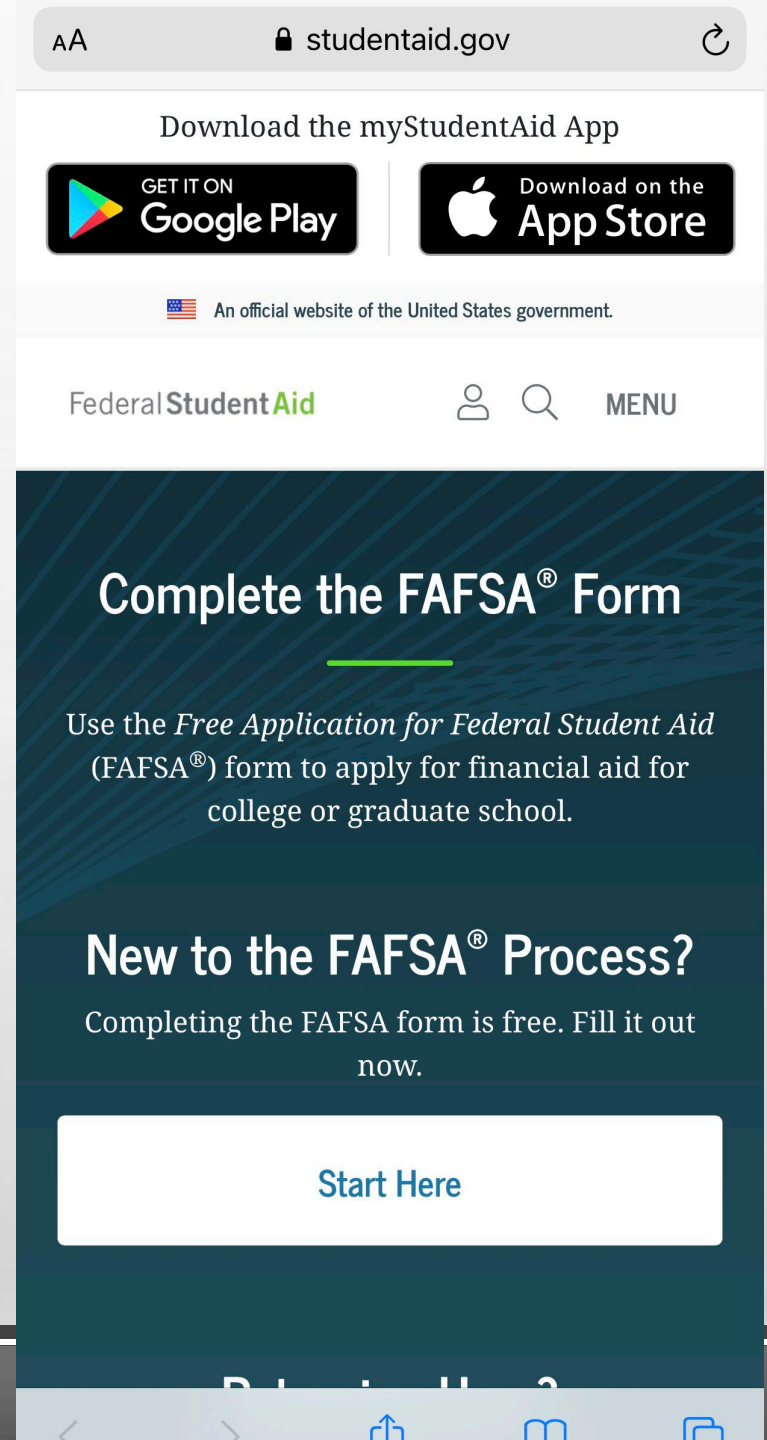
AA studentaid.gov

Download the myStudentAid App

GET IT ON Google Play

Download on the App Store

An official website of the United States government.

Federal Student Aid

MENU

Complete the FAFSA® Form

Use the *Free Application for Federal Student Aid* (FAFSA®) form to apply for financial aid for college or graduate school.

New to the FAFSA® Process?

Completing the FAFSA form is free. Fill it out now.

Start Here

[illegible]